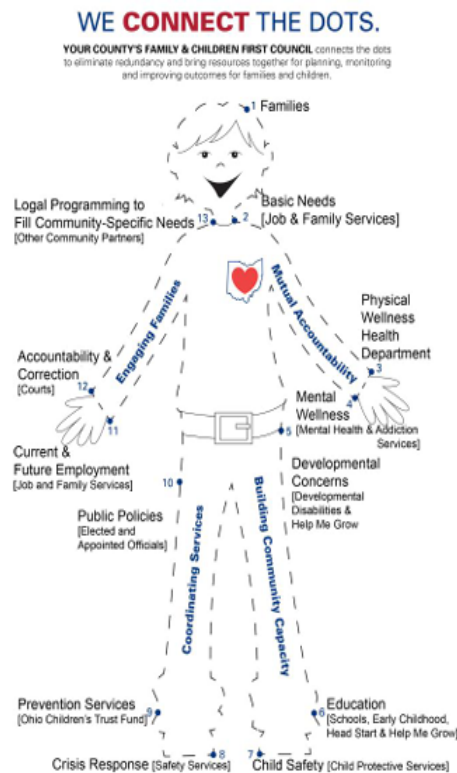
WE CONNECT THE DOTS.

YOUR COUNTY'S FAMILY & CHILDREN FIRST COUNCIL connects the dots to eliminate redundancy and bring resources together for planning, monitoring and improving outcomes for families and children.

1 Families

Logal Programming to Fill Community-Specific Needs 13
[Other Community Partners]

2 Basic Needs
[Job & Family Services]

Engaging Families

Mutual Accountability

Physical Wellness Health Department
3

Accountability & Correction 12
[Courts]

4 Mental Wellness
[Mental Health & Addiction Services]

11

5

Current & Future Employment
[Job and Family Services]

10

Developmental Concerns
[Developmental Disabilities & Help Me Grow]

Public Policies
[Elected and Appointed Officials]

Coordinating Services

Building Community Capacity

Prevention Services 9
[Ohio Children's Trust Fund]

6 Education
[Schools, Early Childhood, Head Start & Help Me Grow]

Crisis Response [Safety Services] 8

7 Child Safety [Child Protective Services]